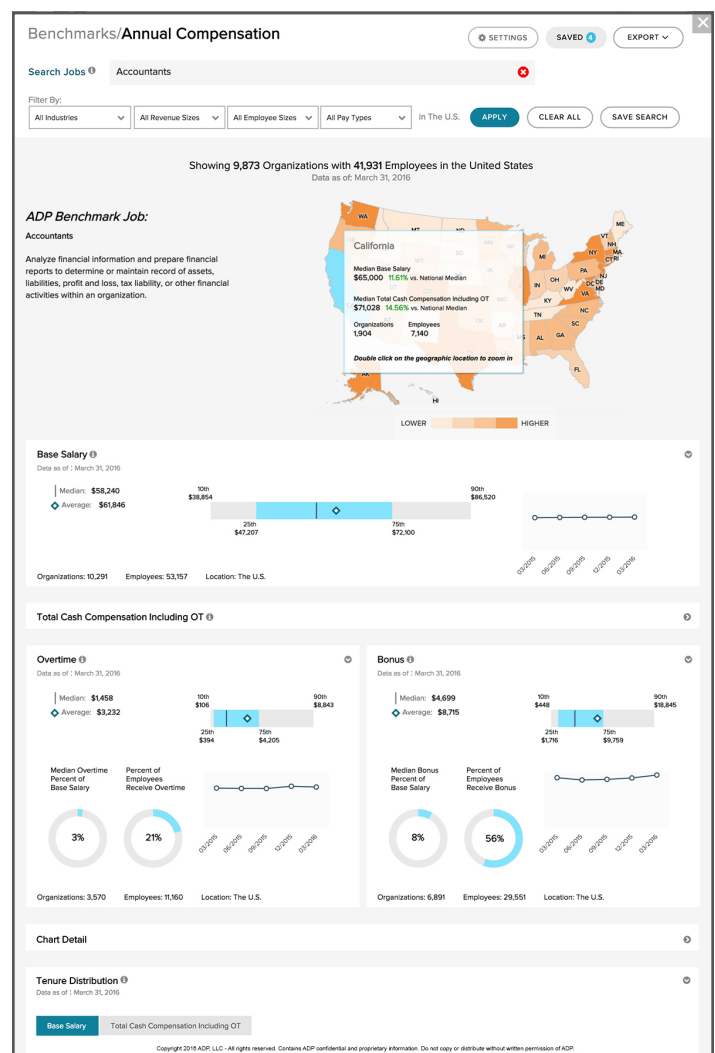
Benchmarks/Annual Compensation

SETTINGS SAVED 4 EXPORT

Search Jobs Accountants

Filter By:

All Industries | All Revenue Sizes | All Employee Sizes | All Pay Types | in The U.S. APPLY CLEAR ALL SAVE SEARCH

Showing 9,873 Organizations with 41,931 Employees in the United States
Data as of: March 31, 2016

ADP Benchmark Job:

Accountants

Analyze financial information and prepare financial reports to determine or maintain record of assets, liabilities, profit and loss, tax liability, or other financial activities within an organization.

California

Median Base Salary
$65,000 11.61% vs. National Median

Median Total Cash Compensation Including OT
$71,028 14.56% vs. National Median

Organizations 1,904
Employees 7,140

Double click on the geographic location to zoom in

WA MT ME VT NH NY MA CT RI MI PA NJ IN OH DE MD WV DC VA KY NC TN SC AL GA FL AK HI

LOWER HIGHER

Base Salary
Data as of : March 31, 2016

Median: $58,240
Average: $61,846

10th $38,854
90th $86,520
25th $47,207
75th $72,100

03/2015 06/2015 09/2015 12/2015 03/2016

Organizations: 10,291 Employees: 53,157 Location: The U.S.

Total Cash Compensation Including OT

Overtime
Data as of : March 31, 2016

Median: $1,458
Average: $3,232

10th $106
90th $8,843
25th $394
75th $4,205

Median Overtime Percent of Base Salary
3%

Percent of Employees Receive Overtime
21%

03/2015 06/2015 09/2015 12/2015 03/2016

Organizations: 3,570 Employees: 11,160 Location: The U.S.

Bonus
Data as of : March 31, 2016

Median: $4,699
Average: $8,715

10th $448
90th $18,845
25th $1,716
75th $9,759

Median Bonus Percent of Base Salary
8%

Percent of Employees Receive Bonus
56%

03/2015 06/2015 09/2015 12/2015 03/2016

Organizations: 6,891 Employees: 29,551 Location: The U.S.

Chart Detail

Tenure Distribution
Data as of : March 31, 2016

Base Salary | Total Cash Compensation Including OT

Copyright 2016 ADP, LLC - All rights reserved. Contains ADP confidential and proprietary information. Do not copy or distribute without written permission of ADP.